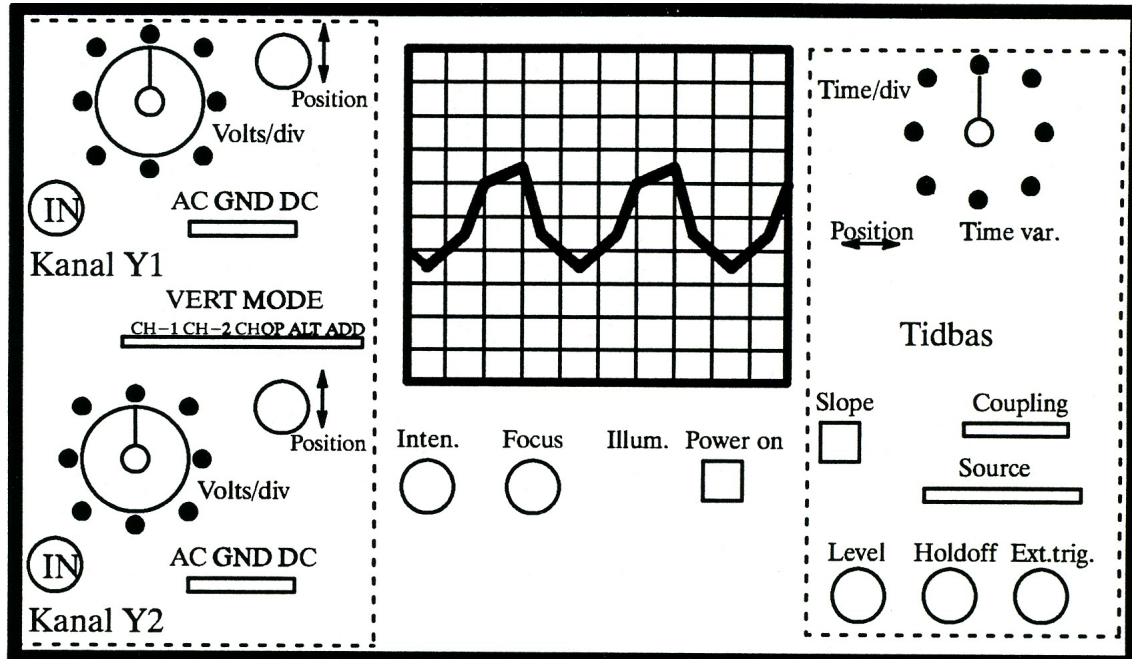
Position

Volts/div

IN

AC GND DC

Kanal Y1

VERT MODE

CH-1 CH-2 CHOP ALT ADD

Position

Volts/div

IN

AC GND DC

Kanal Y2

Inten.

Focus

Illum.

Power on

Time/div

Position

Time var.

Tidbas

Slope

Coupling

Source

Level

Holdoff

Ext.trig.